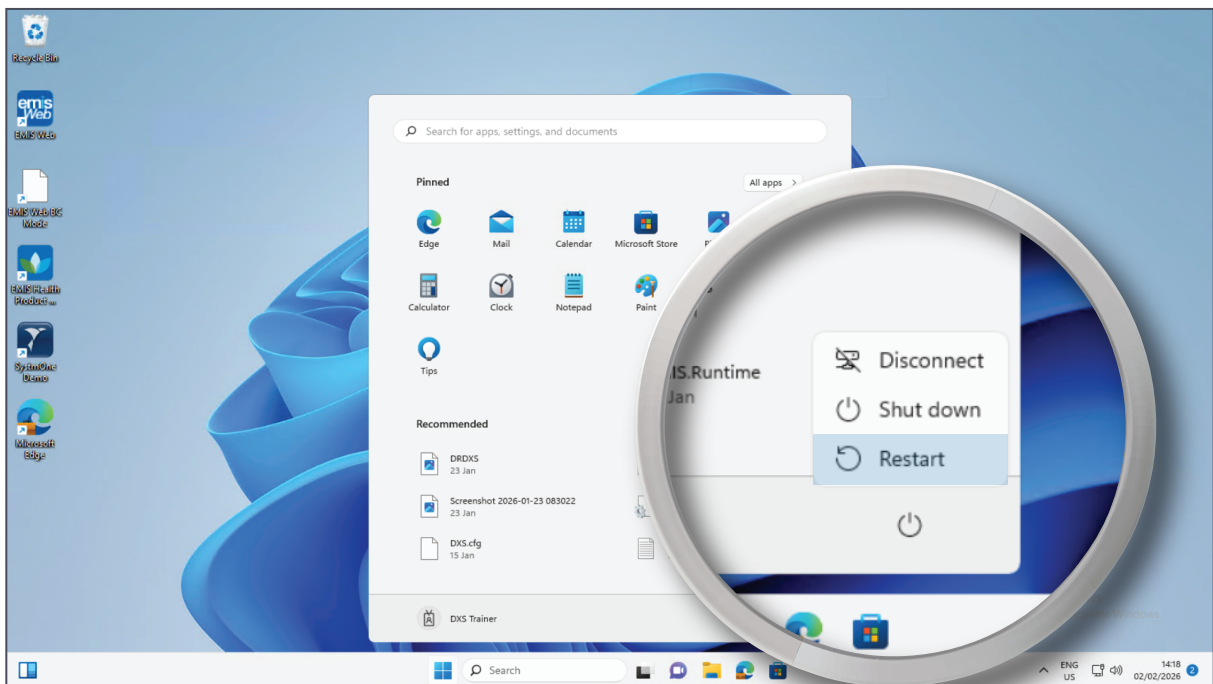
Recycle Bin

emis Web
EMIS Web

EMIS Web BC Mode

EMIS Health Product ...

SystmOne Demo

Microsoft Edge

Search for apps, settings, and documents

Pinned

All apps >

Edge

Mail

Calendar

Microsoft Store

Calculator

Clock

Notepad

Paint

Tips

Recommended

DRDXS
23 Jan

Screenshot 2026-01-23 083022
23 Jan

DXS.cfg
15 Jan

IS.Runtime
Jan

Disconnect

Shut down

Restart

DXS Trainer

Search

ENG
US

14:18
02/02/2026

2